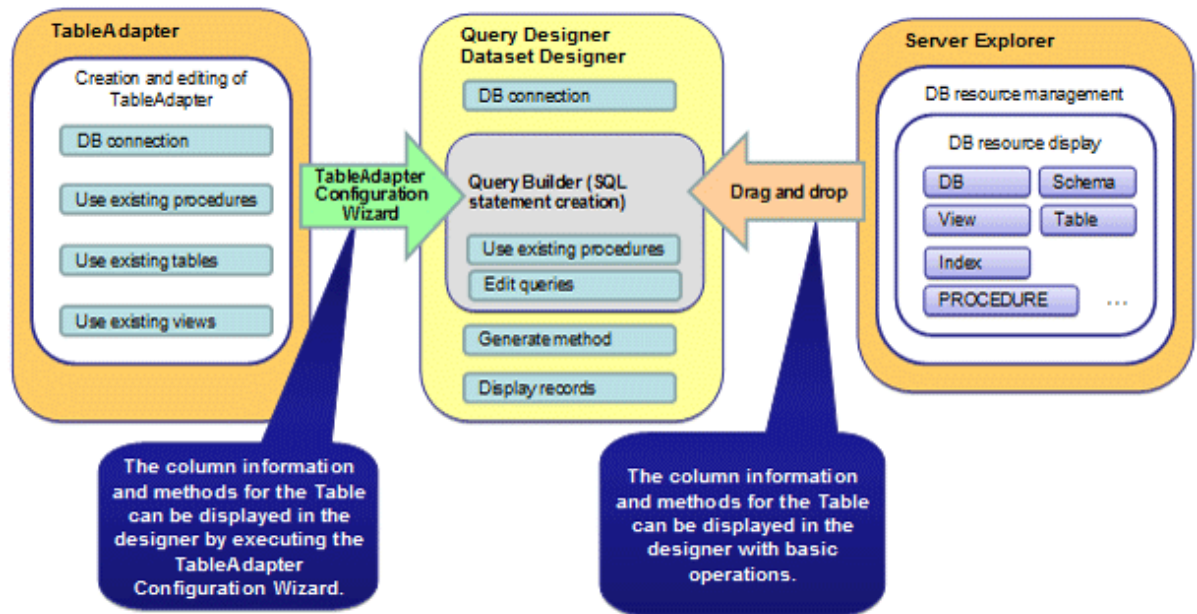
TableAdapter

Creation and editing of TableAdapter

DB connection

Use existing procedures

Use existing tables

Use existing views

TableAdapter Configuration Wizard

Query Designer
Dataset Designer

DB connection

Query Builder (SQL statement creation)

Use existing procedures

Edit queries

Generate method

Display records

Drag and drop

Server Explorer

DB resource management

DB resource display

DB

Schema

View

Table

Index

PROCEDURE

...

The column information and methods for the Table can be displayed in the designer by executing the TableAdapter Configuration Wizard.

The column information and methods for the Table can be displayed in the designer with basic operations.